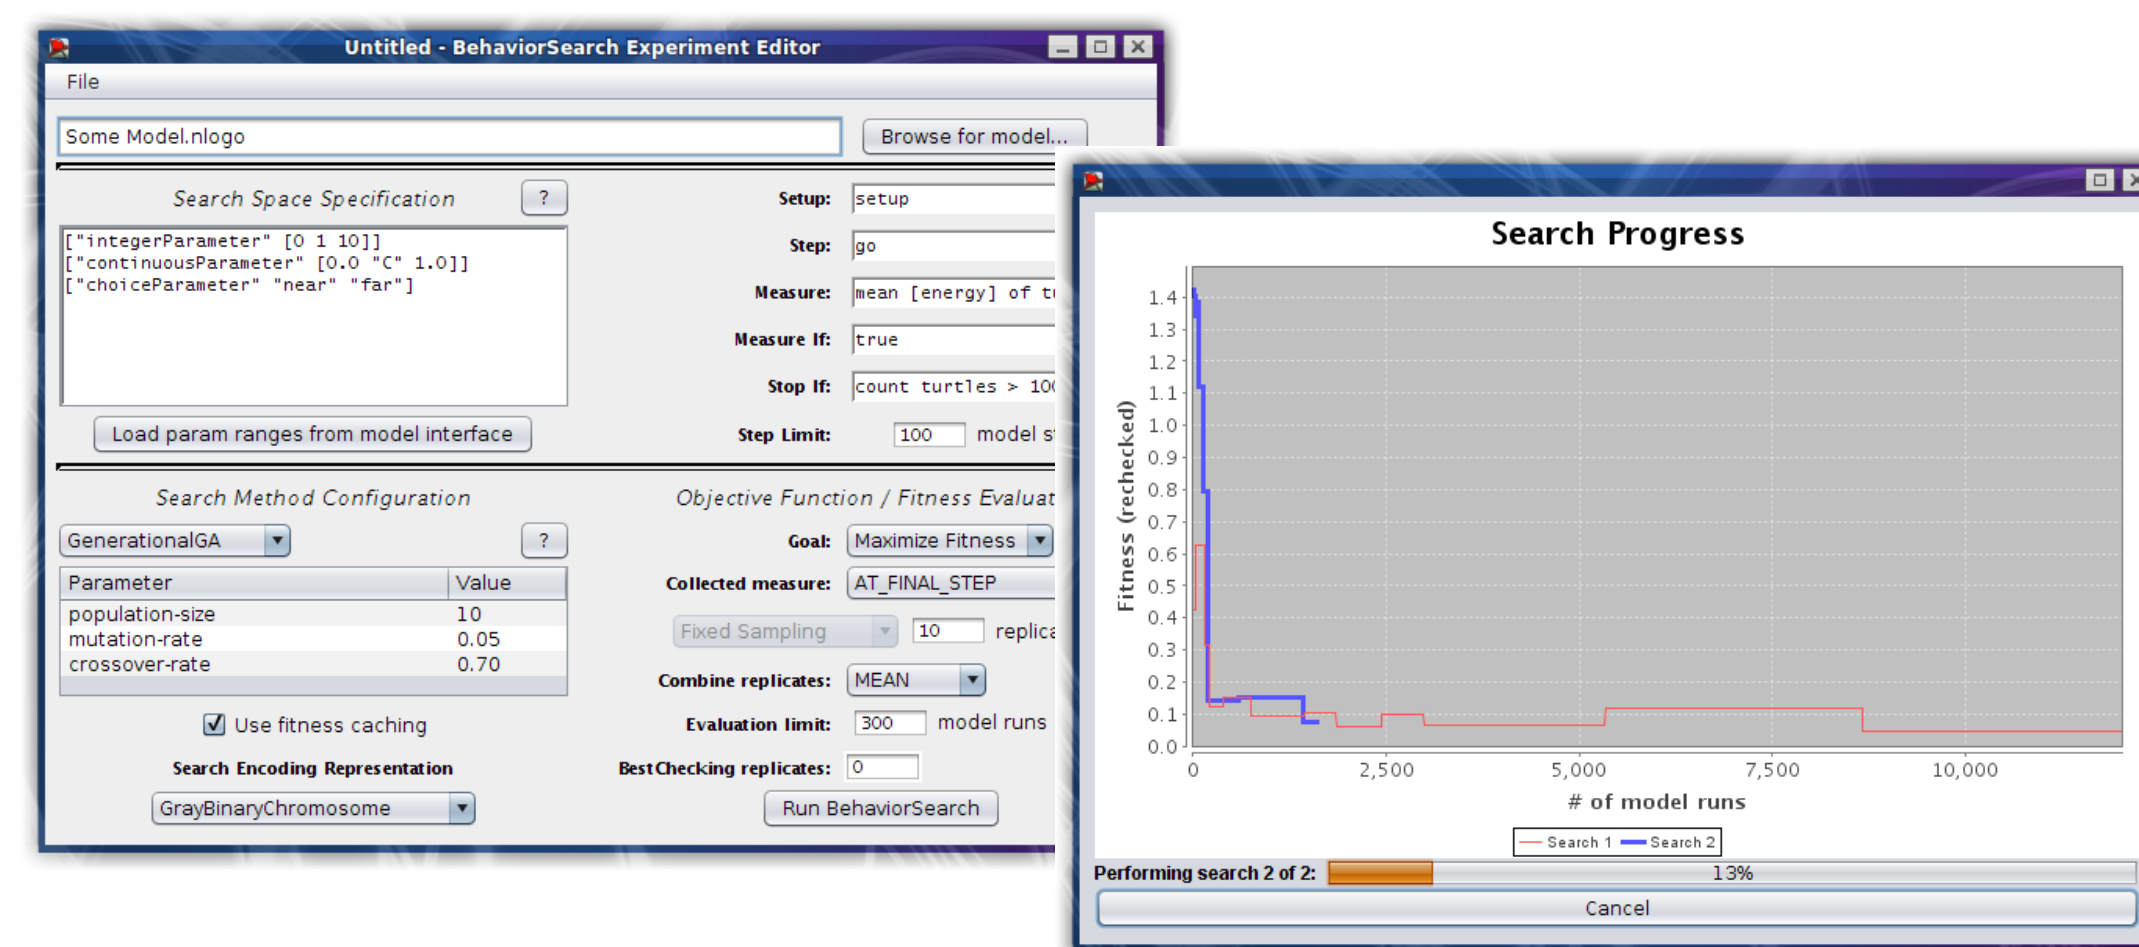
Untitled - BehaviorSearch Experiment Editor

File

Some Model.nlogo

Browse for model...

Search Space Specification

?

["integerParameter" [0 1 10]]
["continuousParameter" [0.0 "C" 1.0]]
["choiceParameter" "near" "far"]

Load param ranges from model interface

Setup: setup

Step: go

Measure: mean [energy] of tu

Measure If: true

Stop If: count turtles > 10(

Step Limit: 100 model s

Search Method Configuration

GenerationalGA

?

| Parameter | Value |
|---|---|
| population-size | 10 |
| mutation-rate | 0.05 |
| crossover-rate | 0.70 |

Use fitness caching

Search Encoding Representation

GrayBinaryChromosome

Objective Function / Fitness Evaluat

Goal: Maximize Fitness

Collected measure: AT_FINAL_STEP

Fixed Sampling 10 replica

Combine replicates: MEAN

Evaluation limit: 300 model runs

BestChecking replicates: 0

Run BehaviorSearch

Search Progress

Fitness (rechecked)

1.4
1.3
1.2
1.1
1.0
0.9
0.8
0.7
0.6
0.5
0.4
0.3
0.2
0.1
0.0

0 2,500 5,000 7,500 10,000

# of model runs

Search 1 Search 2

Performing search 2 of 2: 13%

Cancel